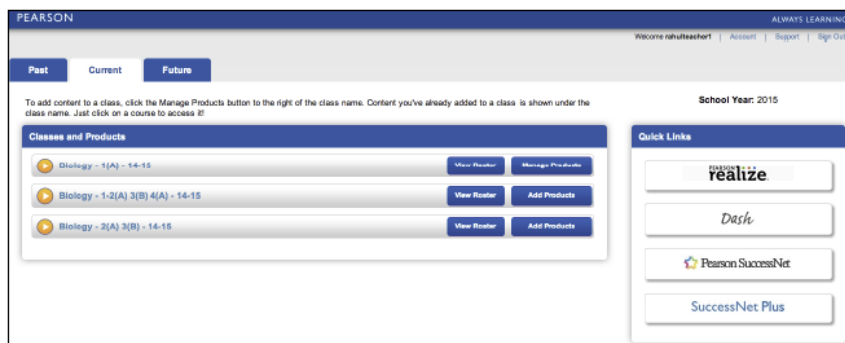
PEARSON

ALWAYS LEARNING

Welcome rahulteacher1 | Account | Support | Sign Out

Past Current Future

To add content to a class, click the Manage Products button to the right of the class name. Content you've already added to a class is shown under the class name. Just click on a course to access it!

School Year: 2015

Classes and Products

Biology - 1(A) - 14-15 View Roster Manage Products

Biology - 1-2(A) 3(B) 4(A) - 14-15 View Roster Add Products

Biology - 2(A) 3(B) - 14-15 View Roster Add Products

Quick Links

PEARSON realize

Dash

Pearson SuccessNet

SuccessNet Plus